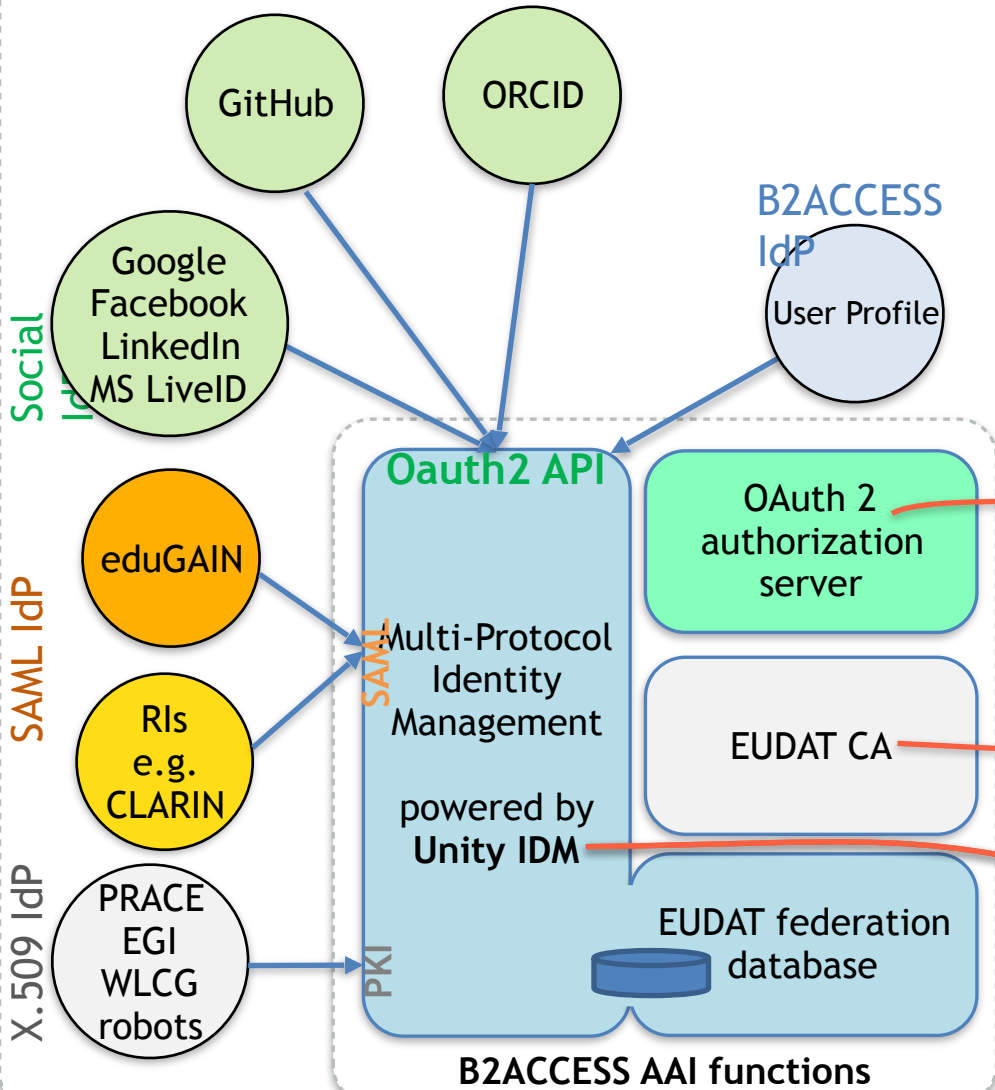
GitHub

ORCID

B2ACCESS IdP

User Profile

Google Facebook LinkedIn MS LiveID

Social IdP

Oauth2 API

OAuth 2 authorization server

eduGAIN

SAML IdP

SAML

Multi-Protocol Identity Management

powered by **Unity IDM**

RIs e.g. CLARIN

EUDAT CA

X.509 IdP

PRACE EGI WLCG robots

PKI

EUDAT federation database

B2ACCESS AAI functions